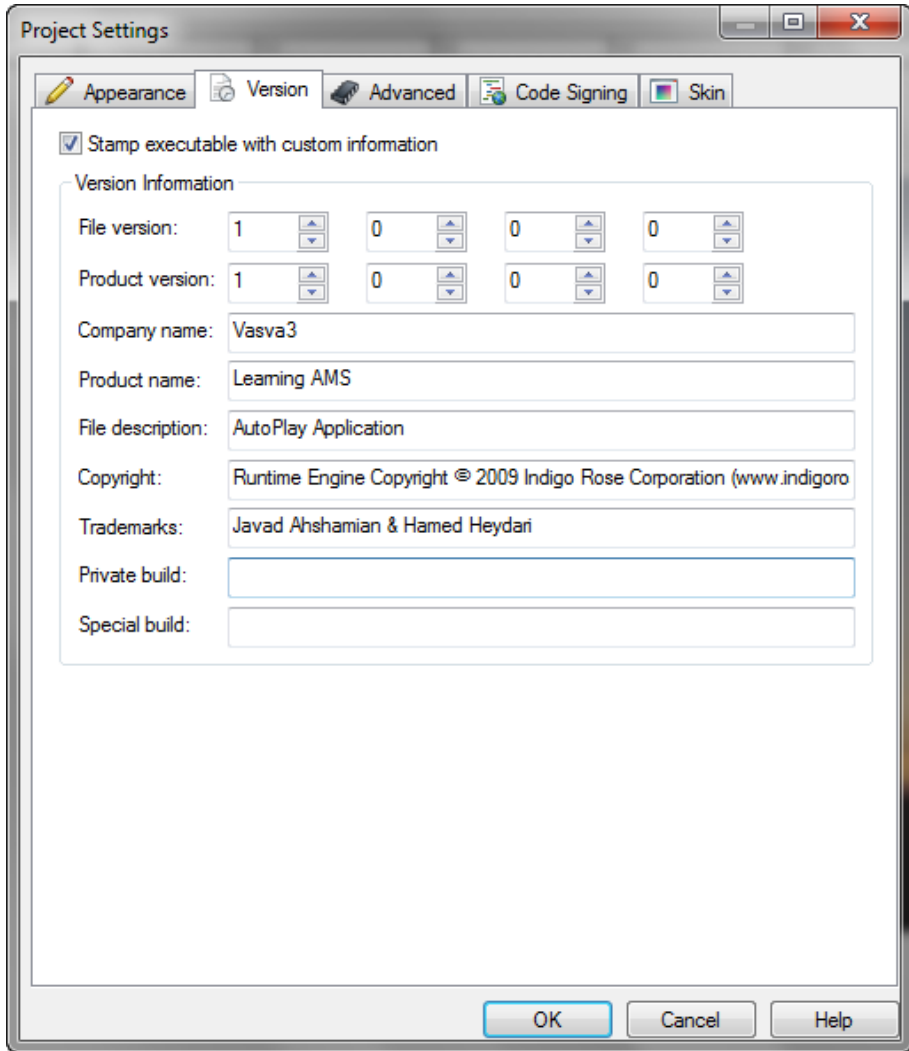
Project Settings

Appearance Version Advanced Code Signing Skin

Stamp executable with custom information

Version Information

File version: 1 0 0 0

Product version: 1 0 0 0

Company name: Vasva3

Product name: Learning AMS

File description: AutoPlay Application

Copyright: Runtime Engine Copyright © 2009 Indigo Rose Corporation (www.indigoro

Trademarks: Javad Ahshamian & Hamed Heydari

Private build:

Special build:

OK Cancel Help